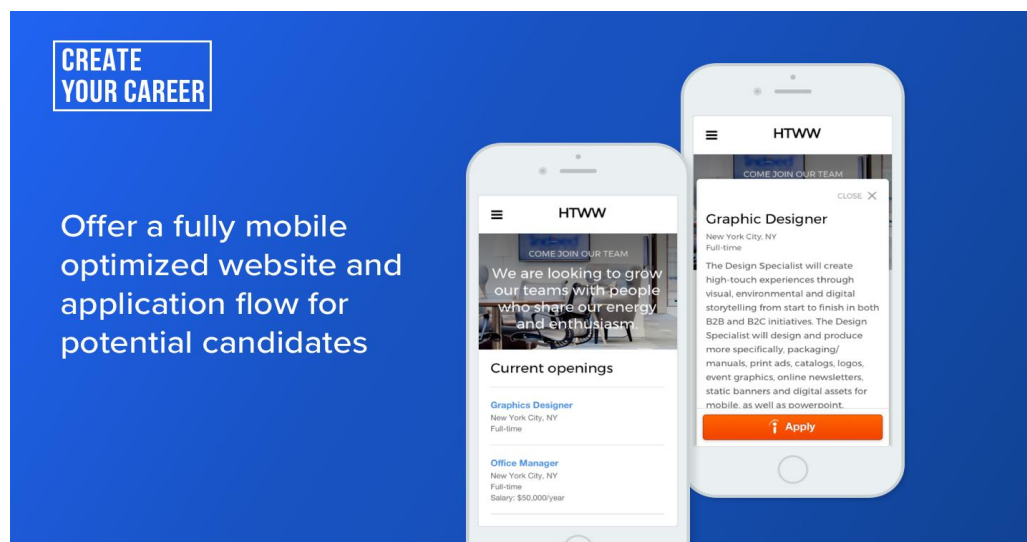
CREATE YOUR CAREER

Offer a fully mobile optimized website and application flow for potential candidates

HTWW

COME JOIN OUR TEAM

We are looking to grow our teams with people who share our energy and enthusiasm.

Current openings

Graphics Designer
New York City, NY
Full-time

Office Manager
New York City, NY
Full-time
Salary: $50,000/year

HTWW

COME JOIN OUR TEAM

CLOSE

Graphic Designer
New York City, NY
Full-time

The Design Specialist will create high-touch experiences through visual, environmental and digital storytelling from start to finish in both B2B and B2C initiatives. The Design Specialist will design and produce more specifically, packaging/ manuals, print ads, catalogs, logos, event graphics, online newsletters, static banners and digital assets for mobile, as well as powerpoint.

Apply